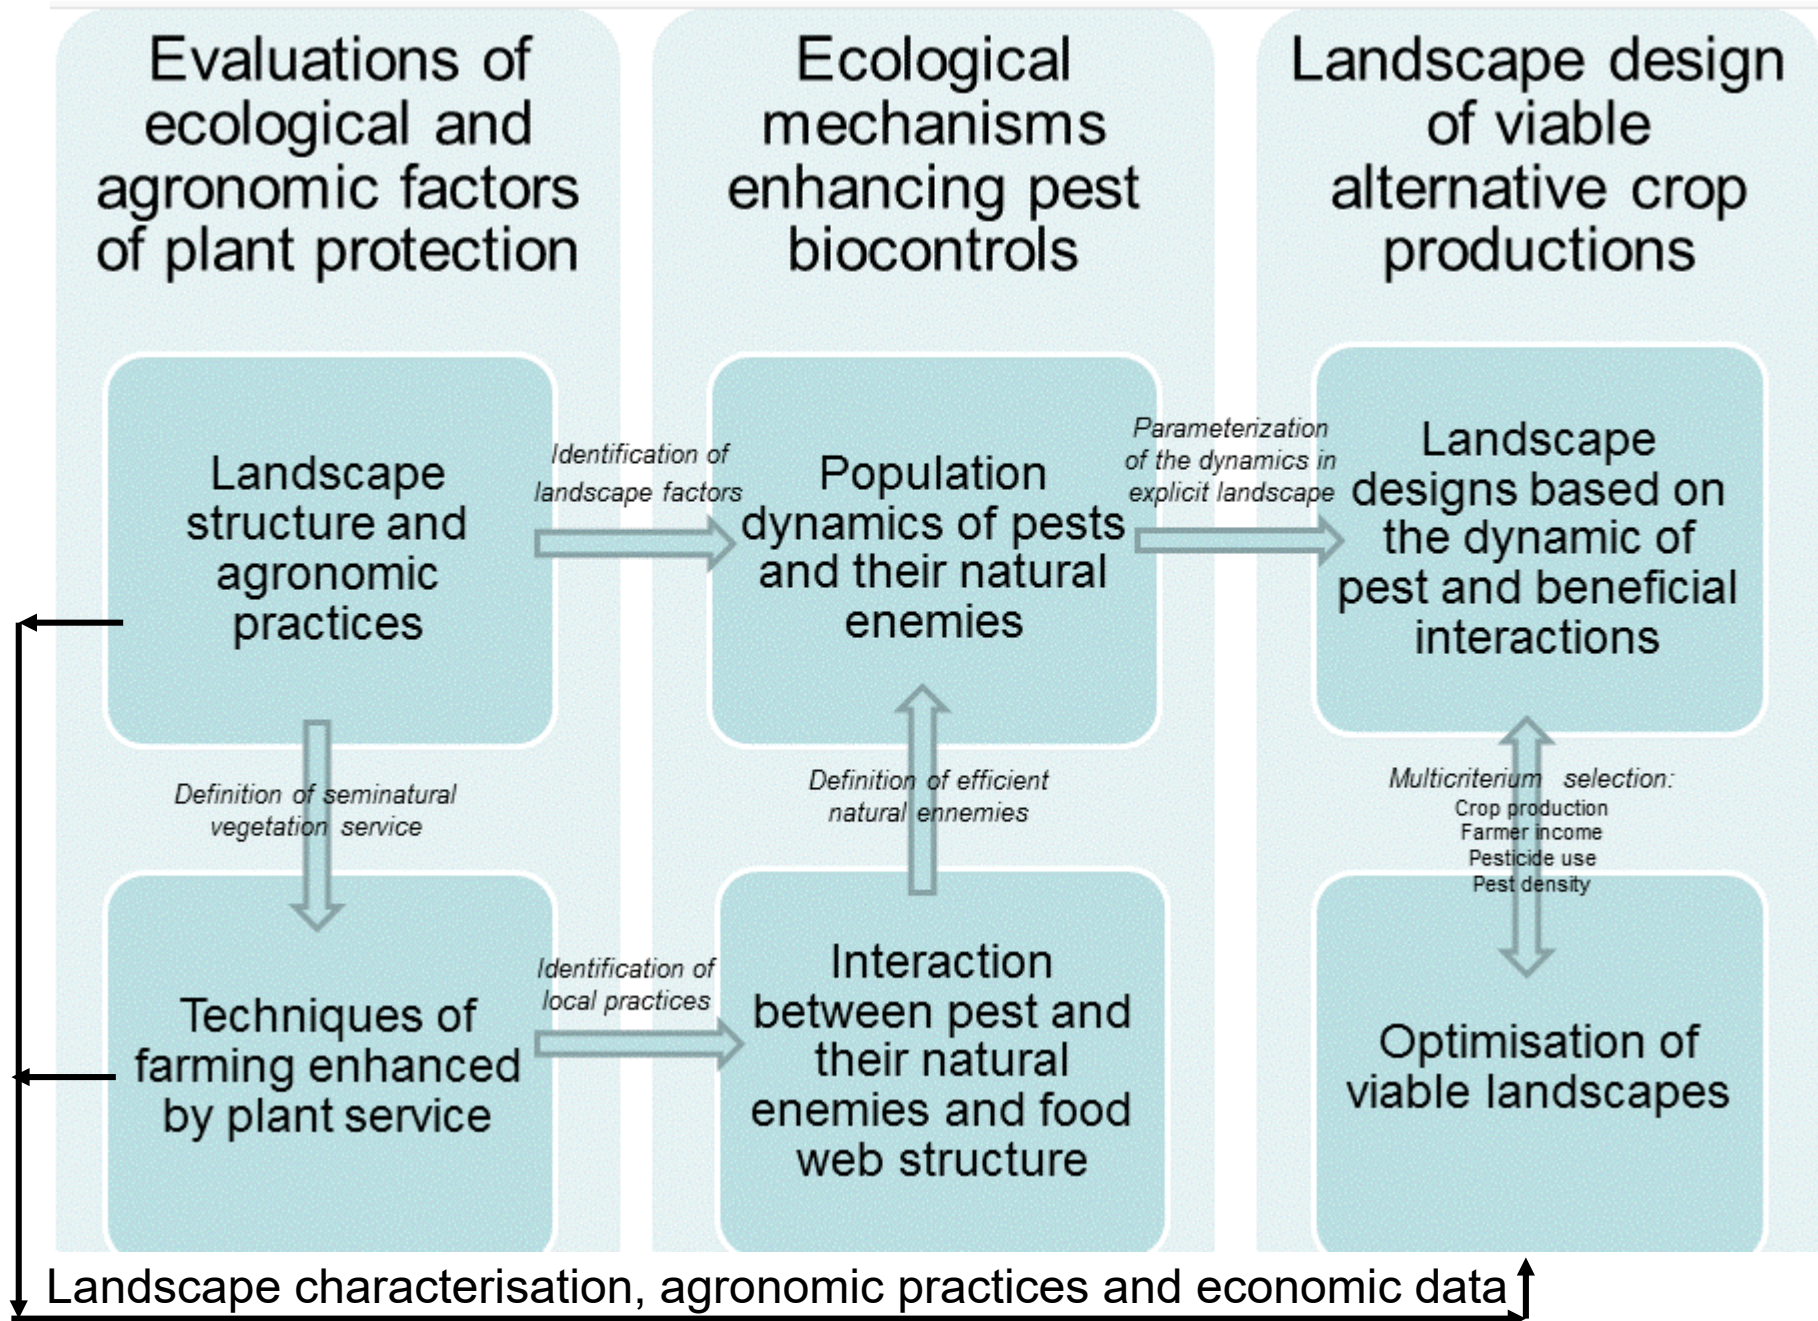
Evaluations of ecological and agronomic factors of plant protection

Ecological mechanisms enhancing pest biocontrols

Landscape design of viable alternative crop productions

Landscape structure and agronomic practices

Identification of landscape factors

Population dynamics of pests and their natural enemies

Parameterization of the dynamics in explicit landscape

Landscape designs based on the dynamic of pest and beneficial interactions

Definition of seminatural vegetation service

Definition of efficient natural ennemies

Multicriterium selection:
Crop production
Farmer income
Pesticide use
Pest density

Techniques of farming enhanced by plant service

Identification of local practices

Interaction between pest and their natural enemies and food web structure

Optimisation of viable landscapes

Landscape characterisation, agronomic practices and economic data